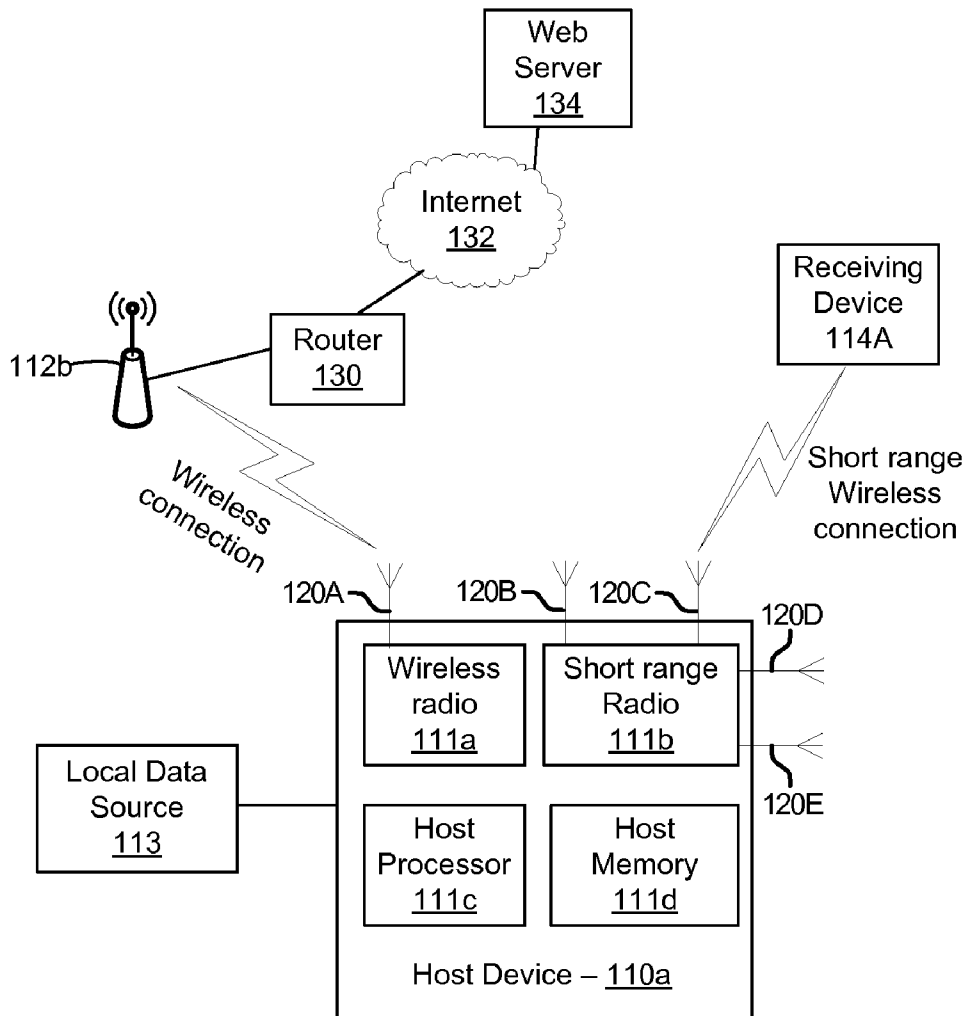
Web Server 134

Internet 132

Receiving Device 114A

112b

Router 130

Wireless connection

Short range Wireless connection

120A

120B

120C

120D

Wireless radio 111a

Short range Radio 111b

Local Data Source 113

120E

Host Processor 111c

Host Memory 111d

Host Device – 110a